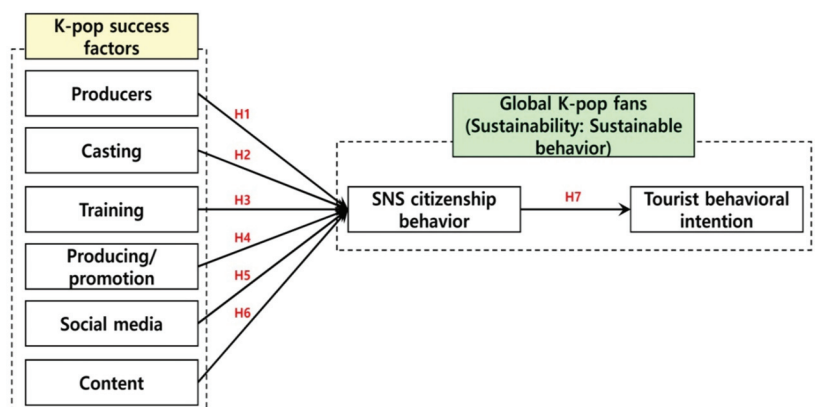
K-pop success factors

Producers

Casting

Training

Producing/ promotion

Social media

Content

H1

H2

H3

H4

H5

H6

Global K-pop fans (Sustainability: Sustainable behavior)

SNS citizenship behavior

H7

Tourist behavioral intention